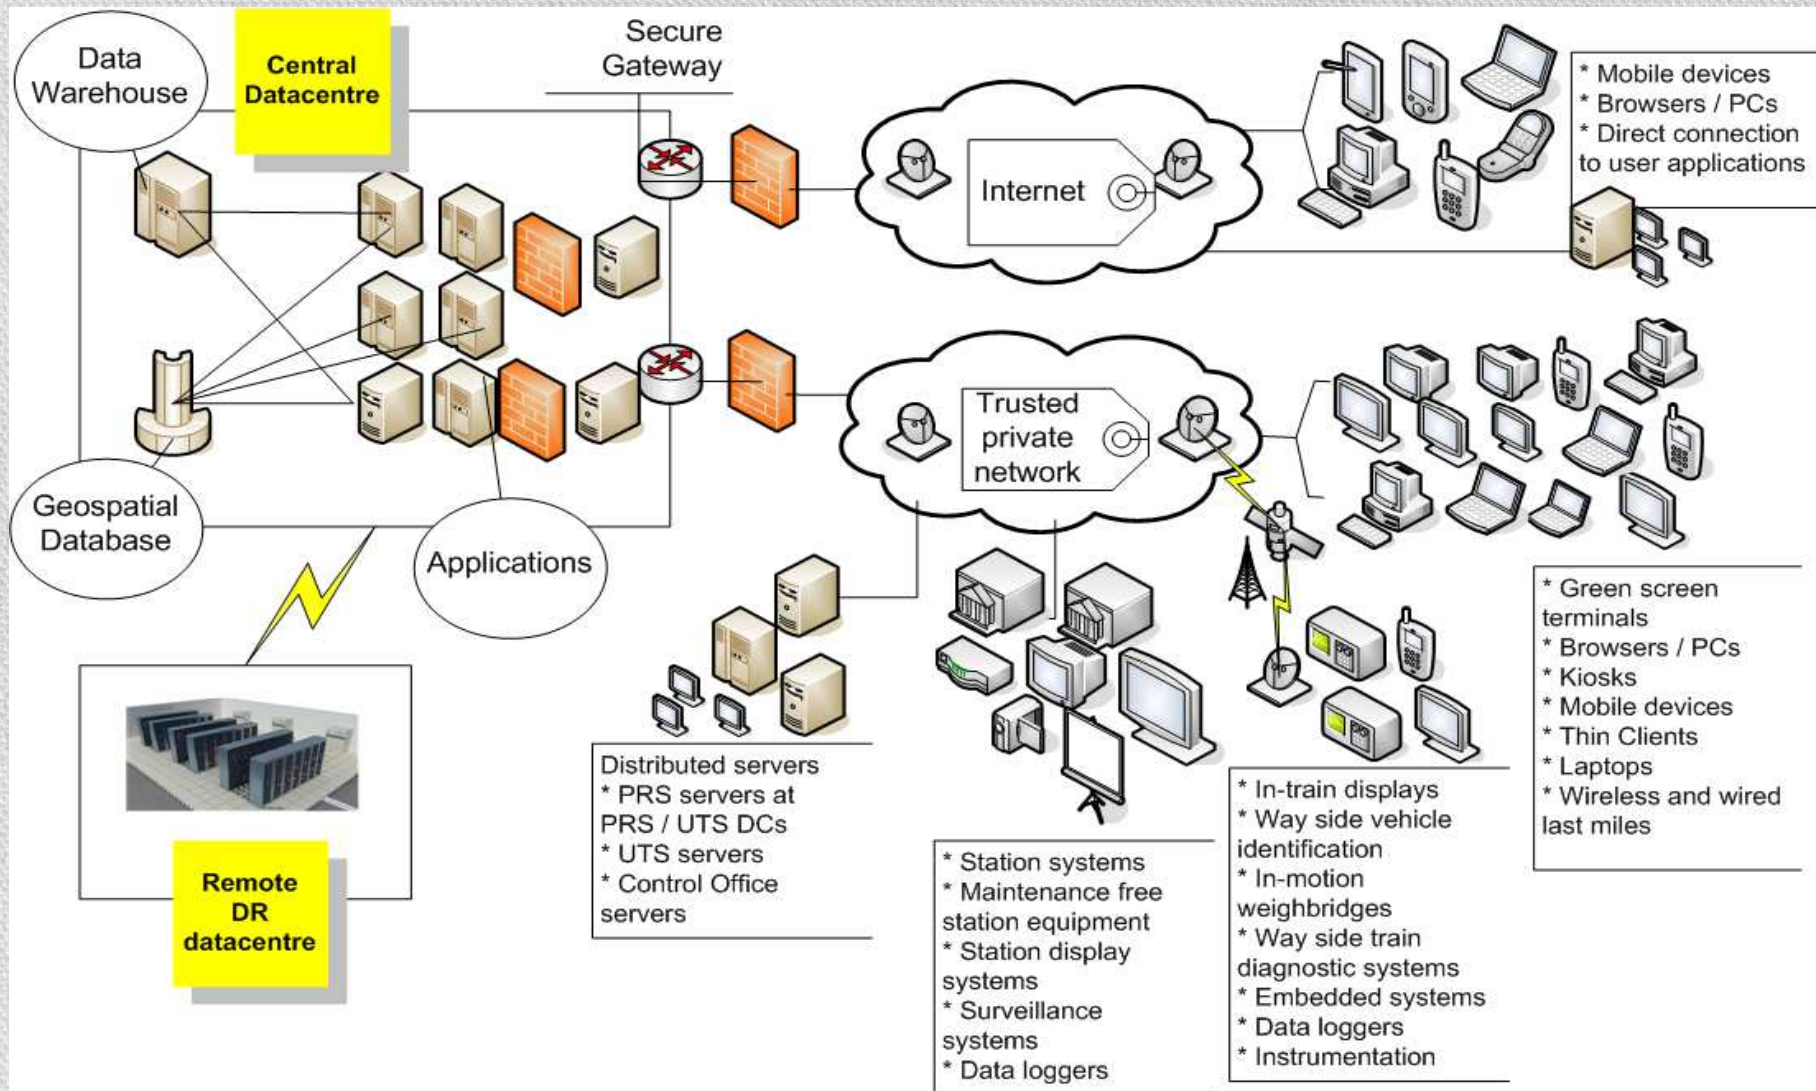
Data Warehouse

Central Datacentre

Secure Gateway

Internet

* Mobile devices
* Browsers / PCs
* Direct connection to user applications

Trusted private network

Geospatial Database

Applications

* Green screen terminals
* Browsers / PCs
* Kiosks
* Mobile devices
* Thin Clients
* Laptops
* Wireless and wired last miles

Remote DR datacentre

Distributed servers
* PRS servers at PRS / UTS DCs
* UTS servers
* Control Office servers

* Station systems
* Maintenance free station equipment
* Station display systems
* Surveillance systems
* Data loggers

* In-train displays
* Way side vehicle identification
* In-motion weighbridges
* Way side train diagnostic systems
* Embedded systems
* Data loggers
* Instrumentation